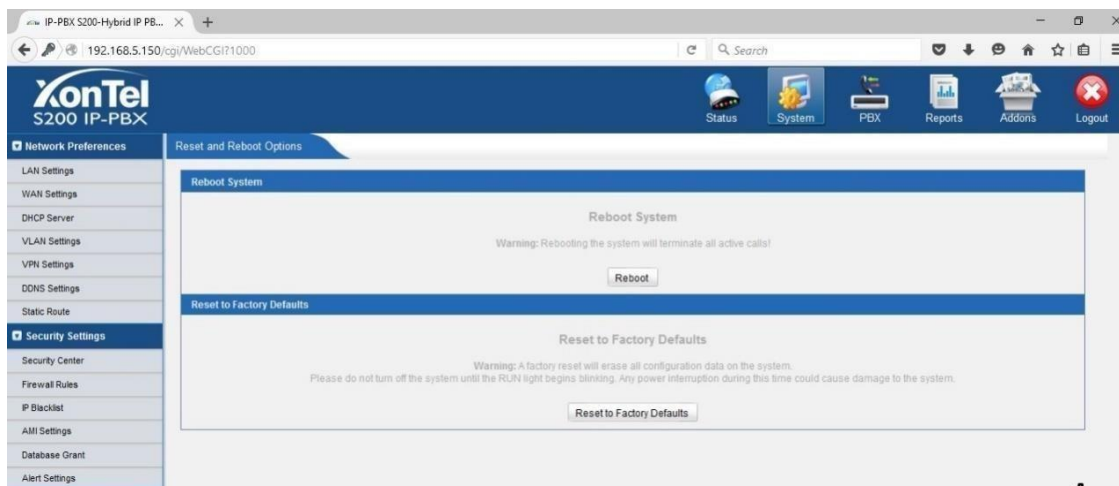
IP-PBX S200-Hybrid IP PB...

192.168.5.150/cgi/WebCGI?1000

Search

XonTel
S200 IP-PBX

Status System PBX Reports Addons Logout

Network Preferences
LAN Settings
WAN Settings
DHCP Server
VLAN Settings
VPN Settings
DDNS Settings
Static Route
Security Settings
Security Center
Firewall Rules
IP Blacklist
AMI Settings
Database Grant
Alert Settings

Reset and Reboot Options

Reboot System

Reboot System

Warning: Rebooting the system will terminate all active calls!

Reboot

Reset to Factory Defaults

Reset to Factory Defaults

Warning: A factory reset will erase all configuration data on the system.
Please do not turn off the system until the RUN light begins blinking. Any power interruption during this time could cause damage to the system.

Reset to Factory Defaults